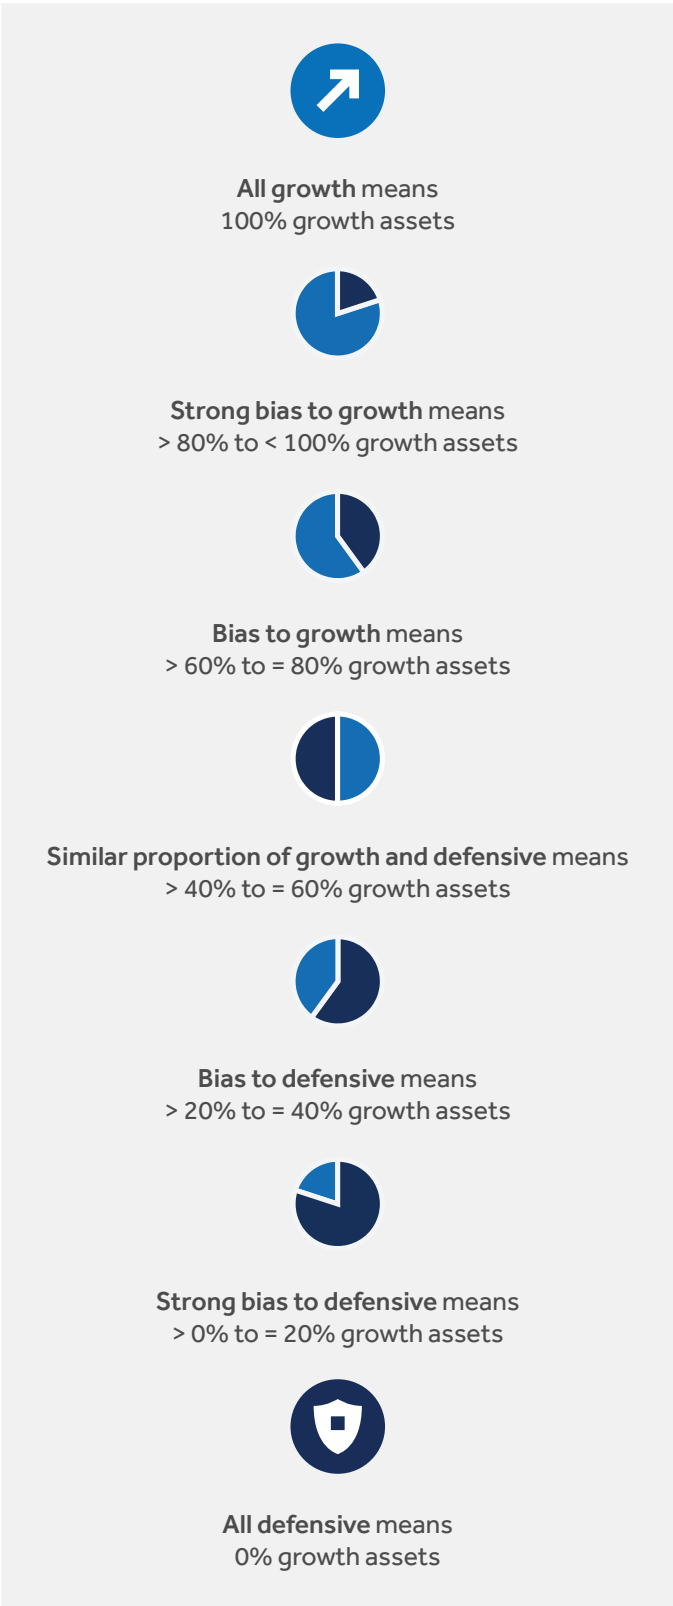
**All growth** means
100% growth assets

**Strong bias to growth** means
> 80% to < 100% growth assets

**Bias to growth** means
> 60% to = 80% growth assets

**Similar proportion of growth and defensive** means
> 40% to = 60% growth assets

**Bias to defensive** means
> 20% to = 40% growth assets

**Strong bias to defensive** means
> 0% to = 20% growth assets

**All defensive** means
0% growth assets